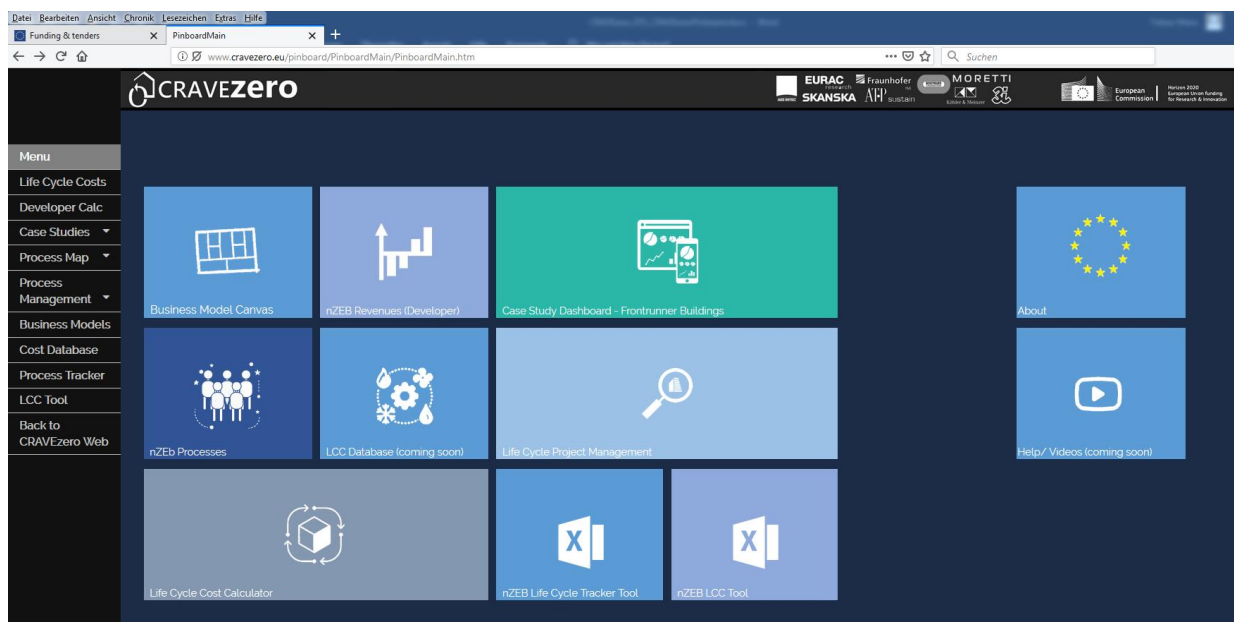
Datei Bearbeiten Ansicht Chronik Lesezeichen Extras Hilfe

Funding & tenders
PinboardMain
www.cravezero.eu/pinboard/PinboardMain/PinboardMain.htm
Suchen

CRAVEzero

EURAC research
Fraunhofer
SKANSKA
AFP sustain
MORETTI
European Commission
Horizon 2020 European Union funding for Research & Innovation

Menu
Life Cycle Costs
Developer Calc
Case Studies
Process Map
Process Management
Business Models
Cost Database
Process Tracker
LCC Tool
Back to CRAVEzero Web

Business Model Canvas
nZEB Revenues (Developer)
Case Study Dashboard - Frontrunner Buildings
About
nZEb Processes
LCC Database (coming soon)
Life Cycle Project Management
Help/ Videos (coming soon)
Life Cycle Cost Calculator
nZEB Life Cycle Tracker Tool
nZEB LCC Tool